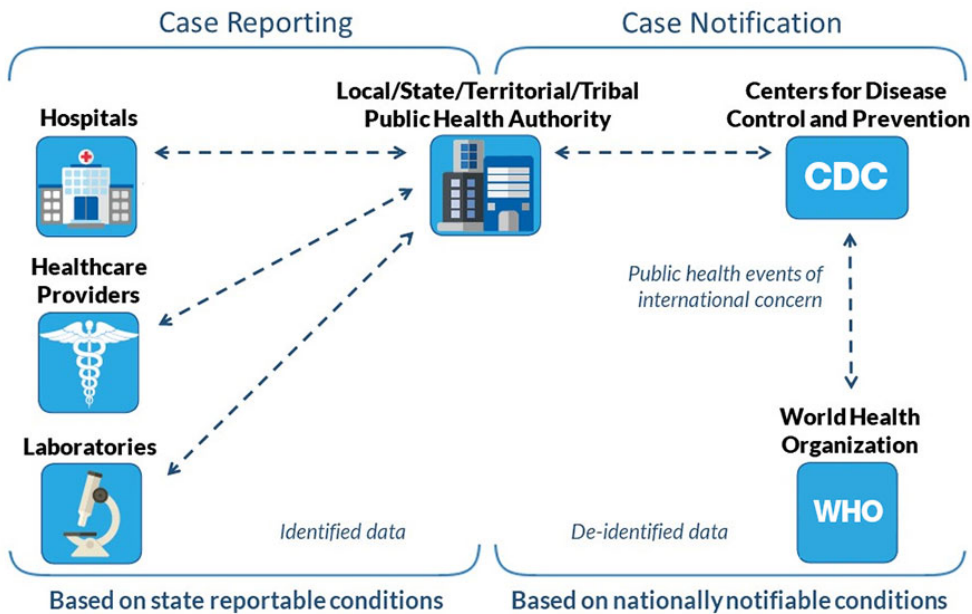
Case Reporting

Case Notification

Hospitals

Healthcare Providers

Laboratories

Local/State/Territorial/Tribal Public Health Authority

Centers for Disease Control and Prevention

CDC

Public health events of international concern

World Health Organization

WHO

Identified data

De-identified data

Based on state reportable conditions

Based on nationally notifiable conditions